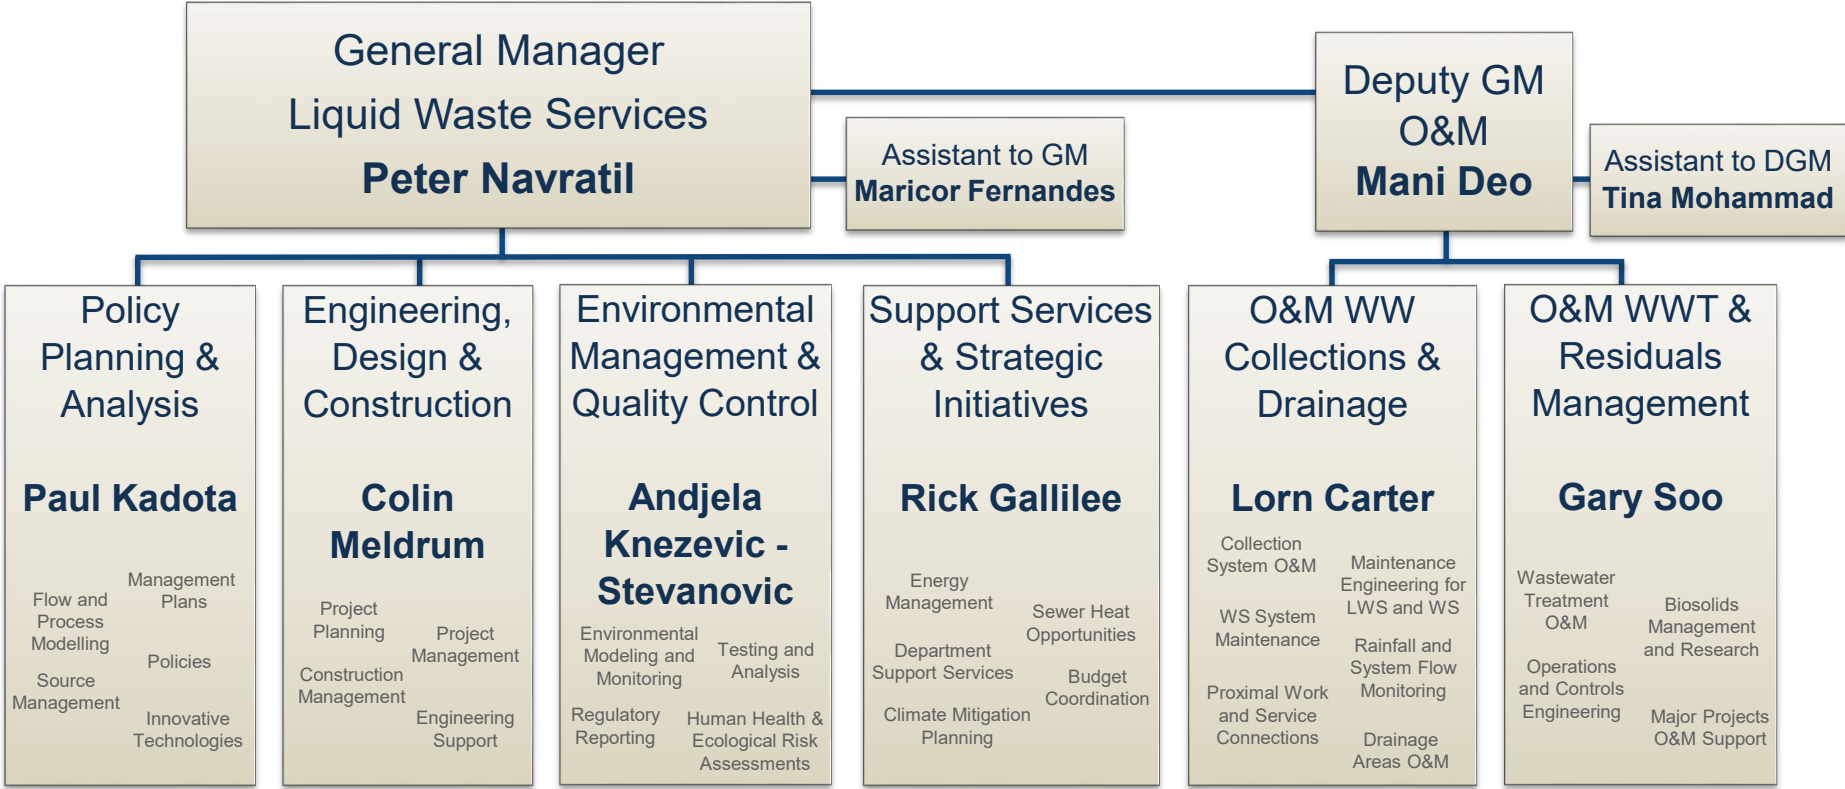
General Manager
Liquid Waste Services
Peter Navratil

Assistant to GM
Maricor Fernandes

Deputy GM
O&M
Mani Deo

Assistant to DGM
Tina Mohammad

Policy Planning & Analysis

Paul Kadota

Flow and Process Modelling

Management Plans

Policies

Source Management

Innovative Technologies

Engineering, Design & Construction

Colin Meldrum

Project Planning

Project Management

Construction Management

Engineering Support

Environmental Management & Quality Control

Andjela Knezevic - Stevanovic

Environmental Modeling and Monitoring

Testing and Analysis

Regulatory Reporting

Human Health & Ecological Risk Assessments

Support Services & Strategic Initiatives

Rick Gallilee

Energy Management

Sewer Heat Opportunities

Department Support Services

Budget Coordination

Climate Mitigation Planning

O&M WW Collections & Drainage

Lorn Carter

Collection System O&M

Maintenance Engineering for LWS and WS

WS System Maintenance

Rainfall and System Flow Monitoring

Proximal Work and Service Connections

Drainage Areas O&M

O&M WWT & Residuals Management

Gary Soo

Wastewater Treatment O&M

Biosolids Management and Research

Operations and Controls Engineering

Major Projects O&M Support